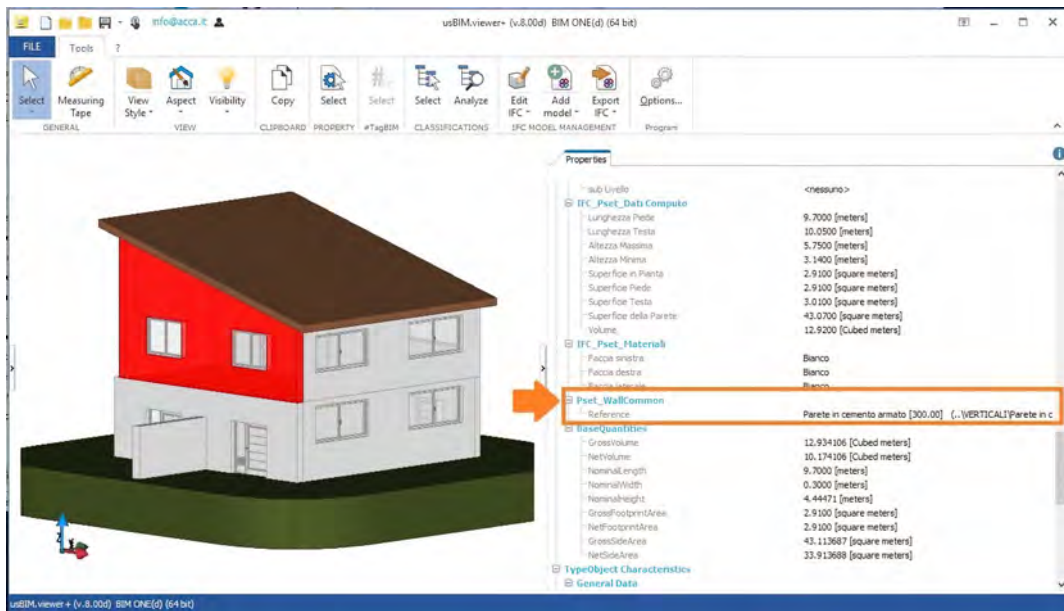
info@acca.it

usBIM.viewer+ (v.8.00d) BIM ONE(d) (64 bit)

FILE Tools ?

Select Measuring Tape
GENERAL

View Style Aspect Visibility
VIEW

Copy
CLIPBOARD

Select
PROPERTY

Select
#TagBIM

Select Analyze
CLASSIFICATIONS

Edit IFC Add model Export IFC
IFC MODEL MANAGEMENT

Options...
Program

Properties

| | |
|---|---|
| sub Livello | <nessuno> |
| IFC_Pset_Dati Computo | |
| Lunghezza Piede | 9.7000 [meters] |
| Lunghezza Testa | 10.0500 [meters] |
| Altezza Massima | 5.7500 [meters] |
| Altezza Minima | 3.1400 [meters] |
| Superficie in Pianta | 2.9100 [square meters] |
| Superficie Piede | 2.9100 [square meters] |
| Superficie Testa | 3.0100 [square meters] |
| Superficie della Parete | 43.0700 [square meters] |
| Volume | 12.9200 [Cubed meters] |
| IFC_Pset_Materiali | |
| Faccia sinistra | Bianco |
| Faccia destra | Bianco |
| Faccia laterale | Bianco |
| Pset_WallCommon | |
| Reference | Parete in cemento armato [300.00] (..\VERTICALI\Parete in c |
| BaseQuantities | |
| GrossVolume | 12.934106 [Cubed meters] |
| NetVolume | 10.174106 [Cubed meters] |
| NominalLength | 9.7000 [meters] |
| NominalWidth | 0.3000 [meters] |
| NominalHeight | 4.44471 [meters] |
| GrossFootprintArea | 2.9100 [square meters] |
| NetFootprintArea | 2.9100 [square meters] |
| GrossSideArea | 43.113687 [square meters] |
| NetSideArea | 33.913688 [square meters] |
| TypeObject Characteristics | |
| General Data | |

usBIM.viewer+ (v.8.00d) BIM ONE(d) (64 bit)